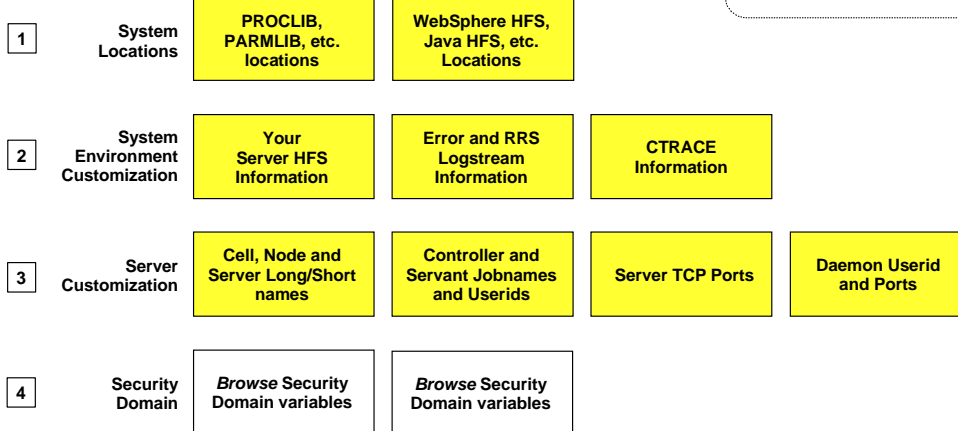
1

System Locations

PROCLIB, PARMLIB, etc. locations

WebSphere HFS, Java HFS, etc. Locations

2

System Environment Customization

Your Server HFS Information

Error and RRS Logstream Information

CTRACE Information

3

Server Customization

Cell, Node and Server Long/Short names

Controller and Servant Jobnames and Userids

Server TCP Ports

Daemon Userid and Ports

4

Security Domain

*Browse* Security Domain variables

*Browse* Security Domain variables